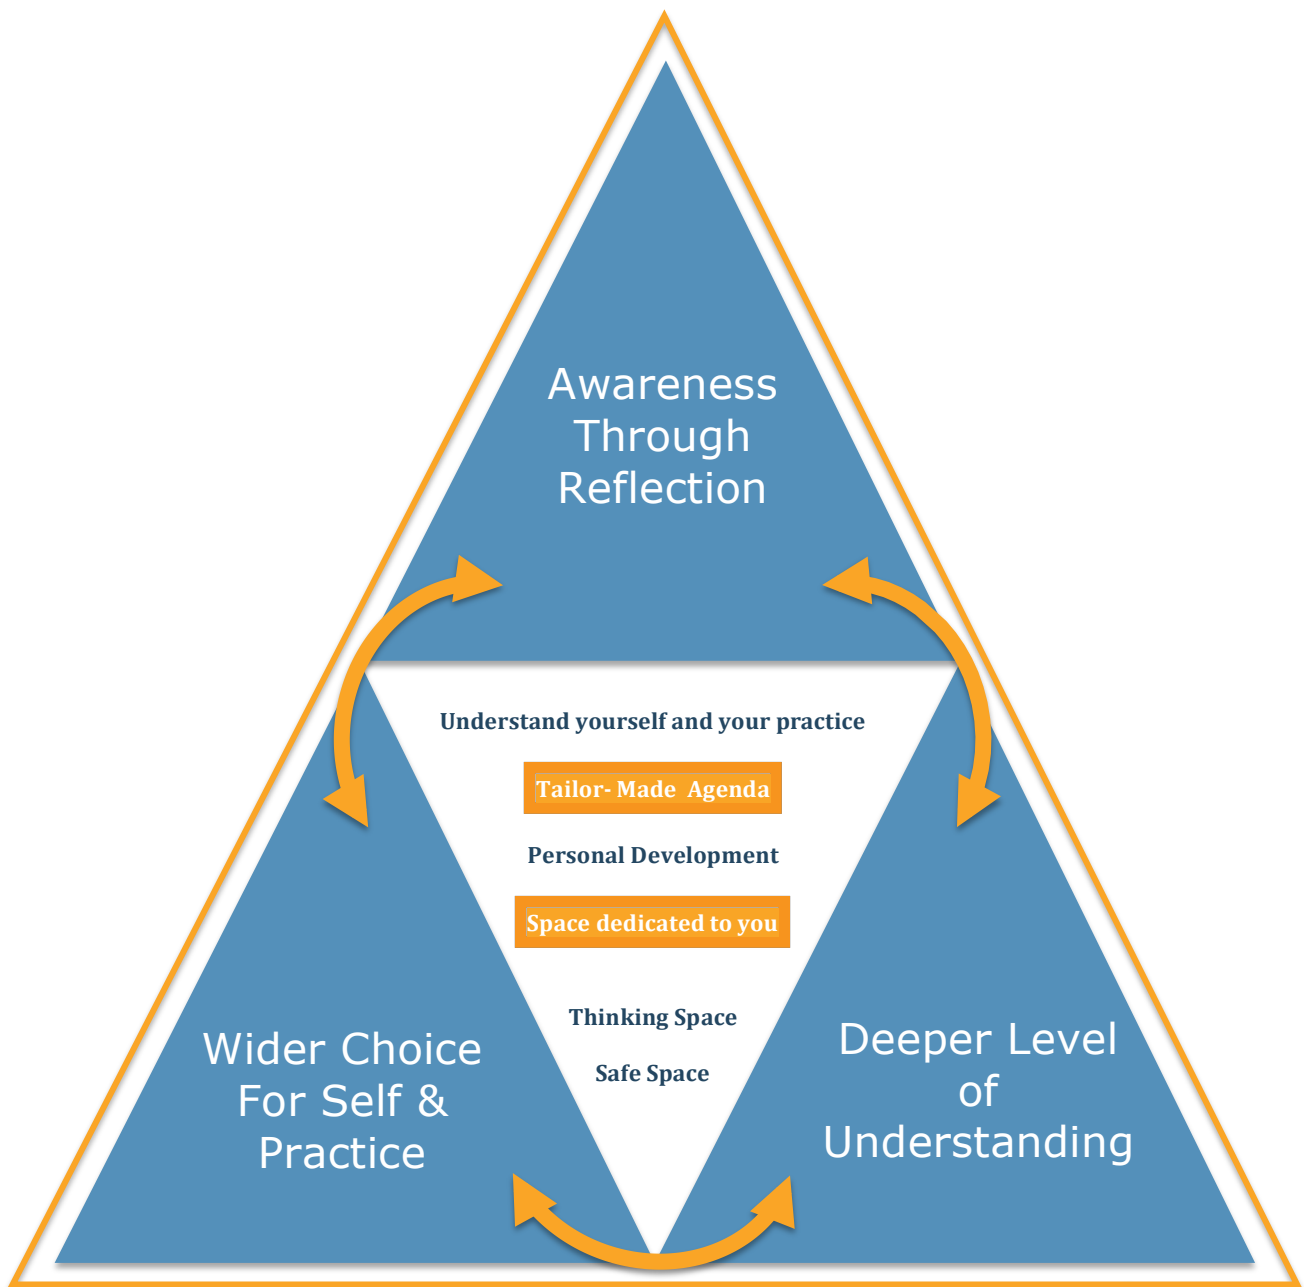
Awareness Through Reflection

Understand yourself and your practice

Tailor- Made Agenda

Personal Development

Space dedicated to you

Thinking Space

Safe Space

Wider Choice For Self & Practice

Deeper Level of Understanding